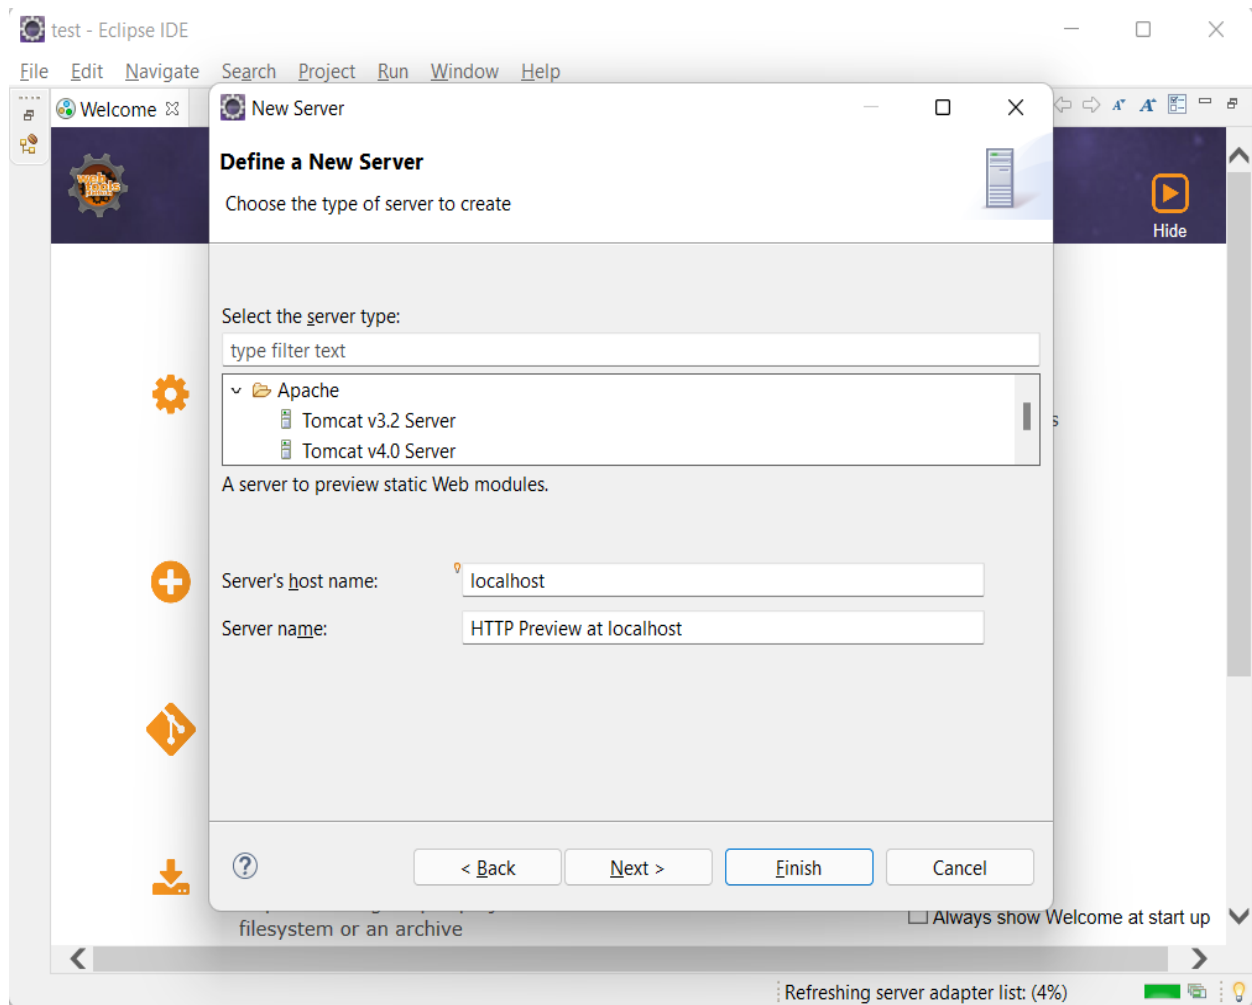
test - Eclipse IDE

File Edit Navigate Search Project Run Window Help

Welcome

New Server

Define a New Server

Choose the type of server to create

Hide

Select the server type:

type filter text

Apache

Tomcat v3.2 Server

Tomcat v4.0 Server

A server to preview static Web modules.

Server's host name: localhost

Server name: HTTP Preview at localhost

< Back

Next >

Finish

Cancel

Always show Welcome at start up

filesystem or an archive

Refreshing server adapter list: (4%)